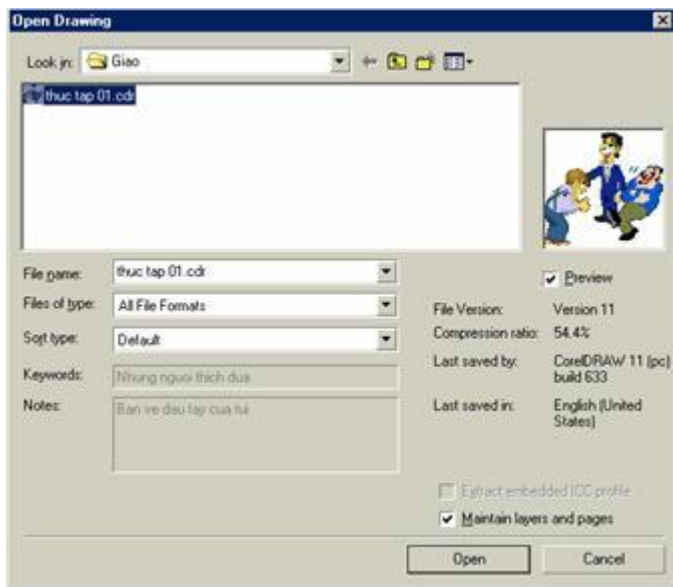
Open Drawing

Look in: Giao

thuc tap 01.cdr

File name: thuc tap 01.cdr

Files of type: All File Formats

Sort type: Default

Keywords: Nhung nguoi thich dua

Notes: Ban ve dau tap cua tui

Preview

File Version: Version 11

Compression ratio: 54.4%

Last saved by: CorelDRAW 11 (pc) build 633

Last saved in: English (United States)

Extract embedded ICC profile

Maintain layers and pages

Open

Cancel